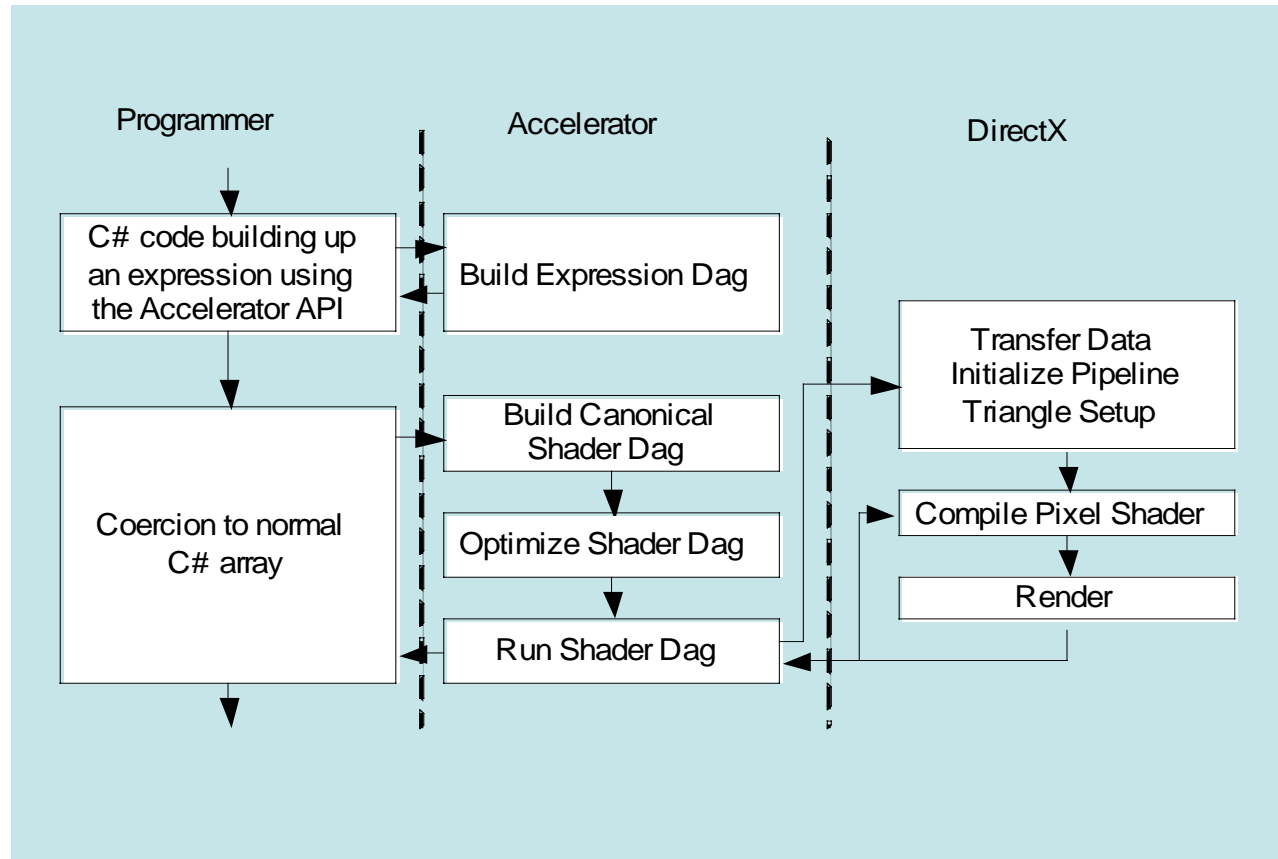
Programmer

Accelerator

DirectX

C# code building up an expression using the Accelerator API

Build Expression Dag

Transfer Data
Initialize Pipeline
Triangle Setup

Build Canonical Shader Dag

Coercion to normal C# array

Compile Pixel Shader

Optimize Shader Dag

Render

Run Shader Dag